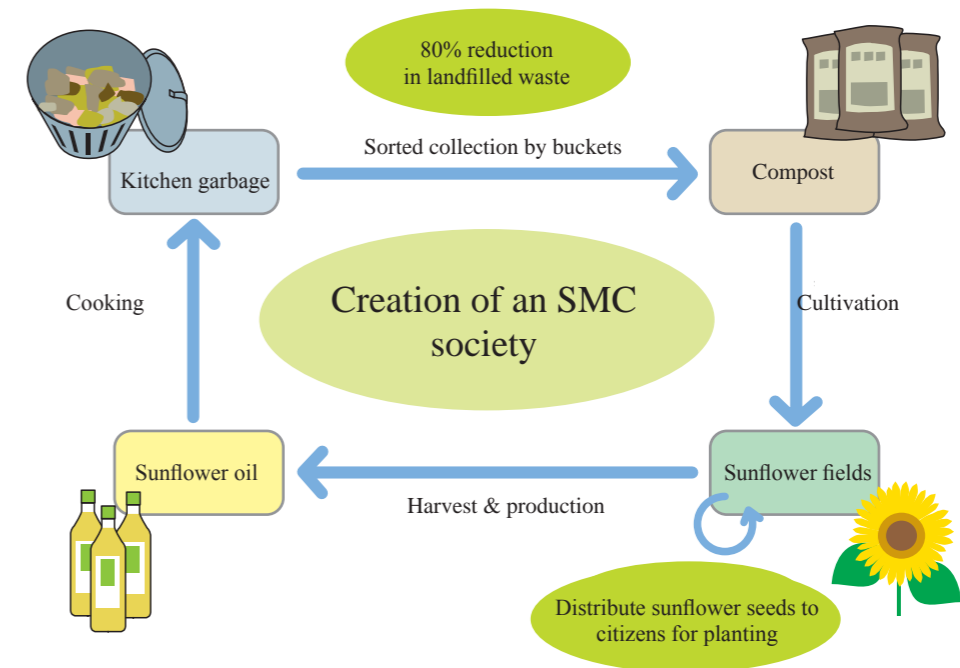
80% reduction in landfilled waste

Kitchen garbage

Sorted collection by buckets

Compost

Cooking

Creation of an SMC society

Cultivation

Sunflower oil

Harvest & production

Sunflower fields

Distribute sunflower seeds to citizens for planting